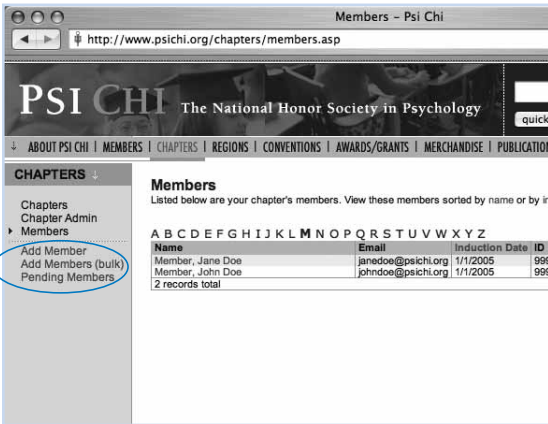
Members – Psi Chi

http://www.psichi.org/chapters/members.asp

PSI CHI The National Honor Society in Psychology

quick

↓ ABOUT PSI CHI | MEMBERS | CHAPTERS | REGIONS | CONVENTIONS | AWARDS/GRANTS | MERCHANDISE | PUBLICATION

CHAPTERS ↓

Chapters
Chapter Admin
Members

Add Member
Add Members (bulk)
Pending Members

Members

Listed below are your chapter's members. View these members sorted by name or by i

A B C D E F G H I J K L M N O P Q R S T U V W X Y Z

| Name | Email | Induction Date | ID |
|---|---|---|---|
| Member, Jane Doe | janedoe@psichi.org | 1/1/2005 | 99 |
| Member, John Doe | johndoe@psichi.org | 1/1/2005 | 99 |
| 2 records total | | | |